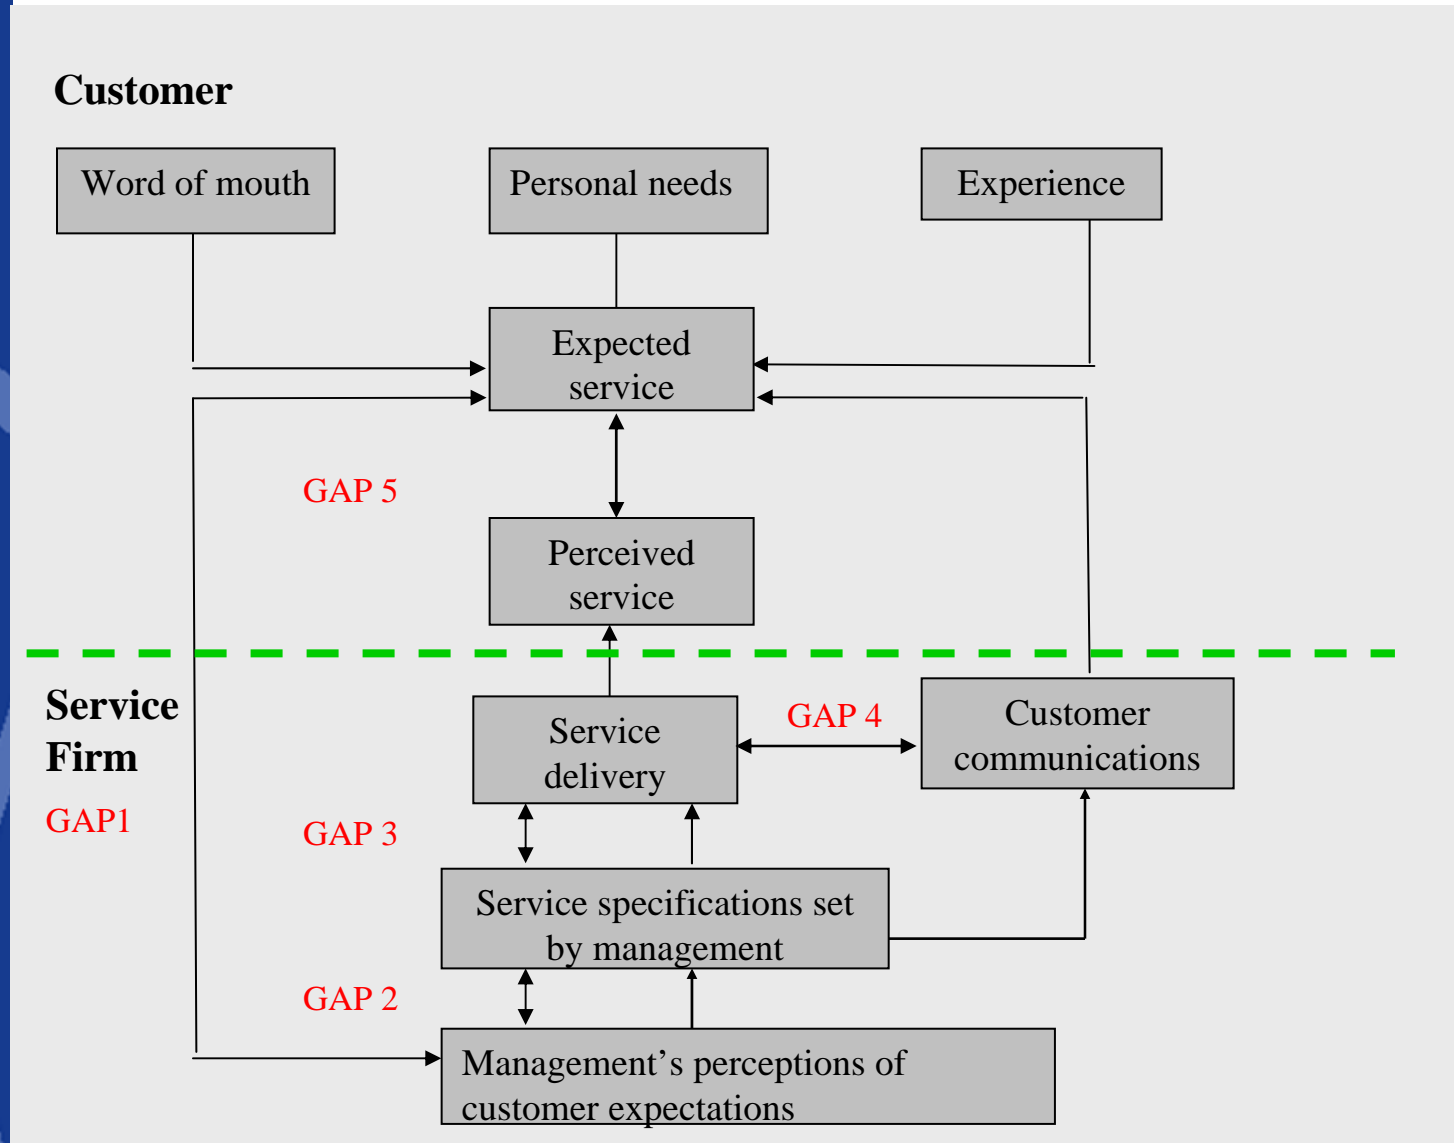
Customer

Word of mouth

Personal needs

Experience

Expected service

GAP 5

Perceived service

Service Firm

GAP1

Service delivery

GAP 4

Customer communications

GAP 3

Service specifications set by management

GAP 2

Management’s perceptions of customer expectations